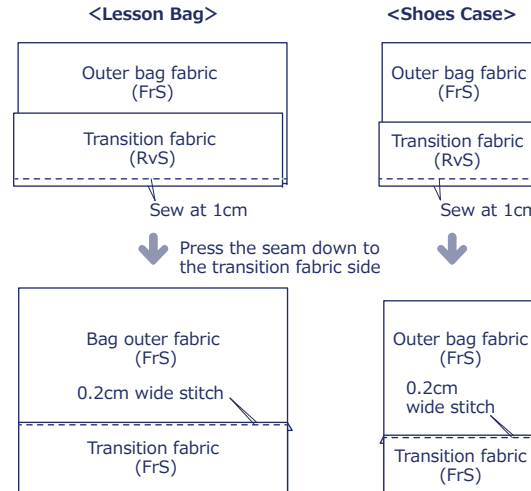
<Lesson Bag>

Outer bag fabric (FrS)

Transition fabric (RvS)

Sew at 1cm

Press the seam down to the transition fabric side

Bag outer fabric (FrS)

0.2cm wide stitch

Transition fabric (FrS)

<Shoes Case>

Outer bag fabric (FrS)

Transition fabric (RvS)

Sew at 1cm

Outer bag fabric (FrS)

0.2cm wide stitch

Transition fabric (FrS)